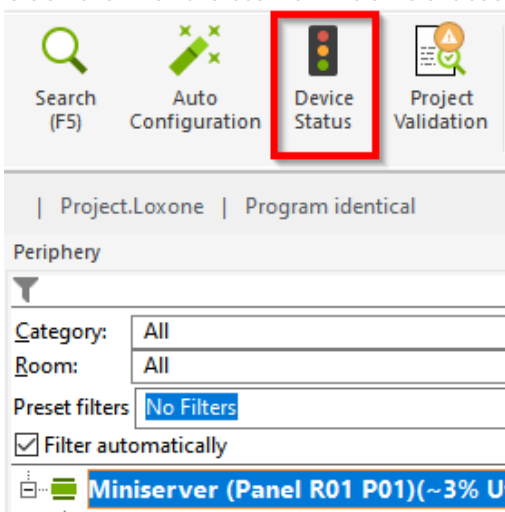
Search (F5)

Auto Configuration

Device Status

Project Validation

| Project.Loxone | Program identical

Periphery

Category: All

Room: All

Preset filters No Filters

Filter automatically

Miniserver (Panel R01 P01)(~3% U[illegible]